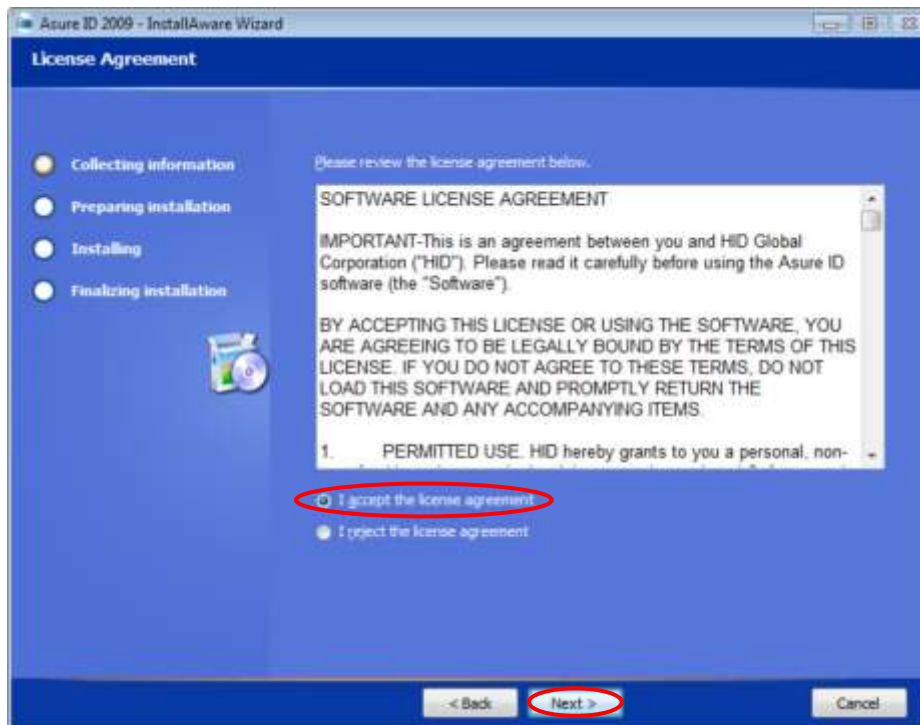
Asure ID 2009 - InstallAware Wizard

License Agreement

Collecting information
Preparing installation
Installing
Finalizing installation

Please review the license agreement below.

SOFTWARE LICENSE AGREEMENT

IMPORTANT-This is an agreement between you and HID Global Corporation ("HID"). Please read it carefully before using the Asure ID software (the "Software").

BY ACCEPTING THIS LICENSE OR USING THE SOFTWARE, YOU ARE AGREEING TO BE LEGALLY BOUND BY THE TERMS OF THIS LICENSE. IF YOU DO NOT AGREE TO THESE TERMS, DO NOT LOAD THIS SOFTWARE AND PROMPTLY RETURN THE SOFTWARE AND ANY ACCOMPANYING ITEMS.

1. PERMITTED USE. HID hereby grants to you a personal, non-

I accept the license agreement
I reject the license agreement

< Back
Next >
Cancel